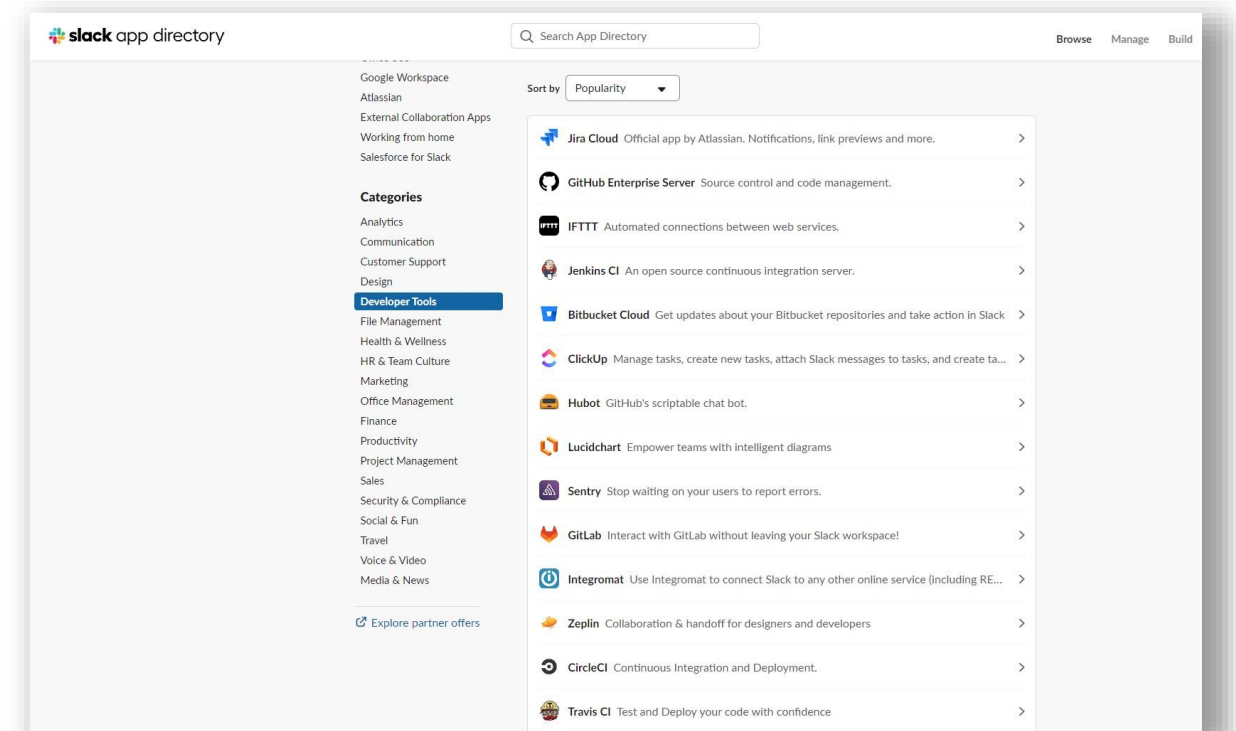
slack app directory

Search App Directory

Browse Manage Build

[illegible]
Google Workspace
Atlassian
External Collaboration Apps
Working from home
Salesforce for Slack

Categories
Analytics
Communication
Customer Support
Design
Developer Tools
File Management
Health & Wellness
HR & Team Culture
Marketing
Office Management
Finance
Productivity
Project Management
Sales
Security & Compliance
Social & Fun
Travel
Voice & Video
Media & News

Explore partner offers

Sort by Popularity

Jira Cloud Official app by Atlassian. Notifications, link previews and more.
GitHub Enterprise Server Source control and code management.
IFTTT IFTTT Automated connections between web services.
Jenkins CI An open source continuous integration server.
Bitbucket Cloud Get updates about your Bitbucket repositories and take action in Slack
ClickUp Manage tasks, create new tasks, attach Slack messages to tasks, and create ta...
Hubot GitHub's scriptable chat bot.
Lucidchart Empower teams with intelligent diagrams
Sentry Stop waiting on your users to report errors.
GitLab Interact with GitLab without leaving your Slack workspace!
Integromat Use Integromat to connect Slack to any other online service (including RE...
Zeplin Collaboration & handoff for designers and developers
CircleCI Continuous Integration and Deployment.
Travis CI Test and Deploy your code with confidence